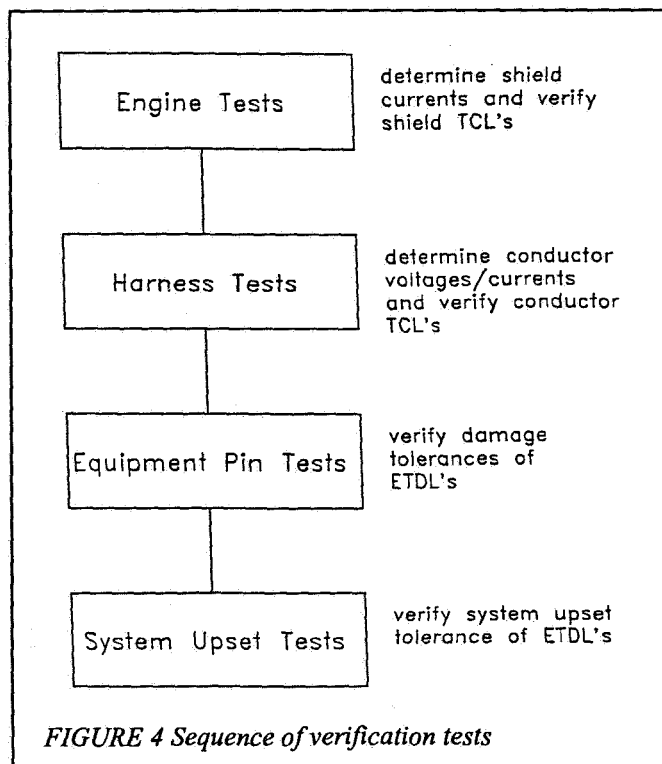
Engine Tests

determine shield currents and verify shield TCL's

Harness Tests

determine conductor voltages/currents and verify conductor TCL's

Equipment Pin Tests

verify damage tolerances of ETDL's

System Upset Tests

verify system upset tolerance of ETDL's

FIGURE 4 Sequence of verification tests